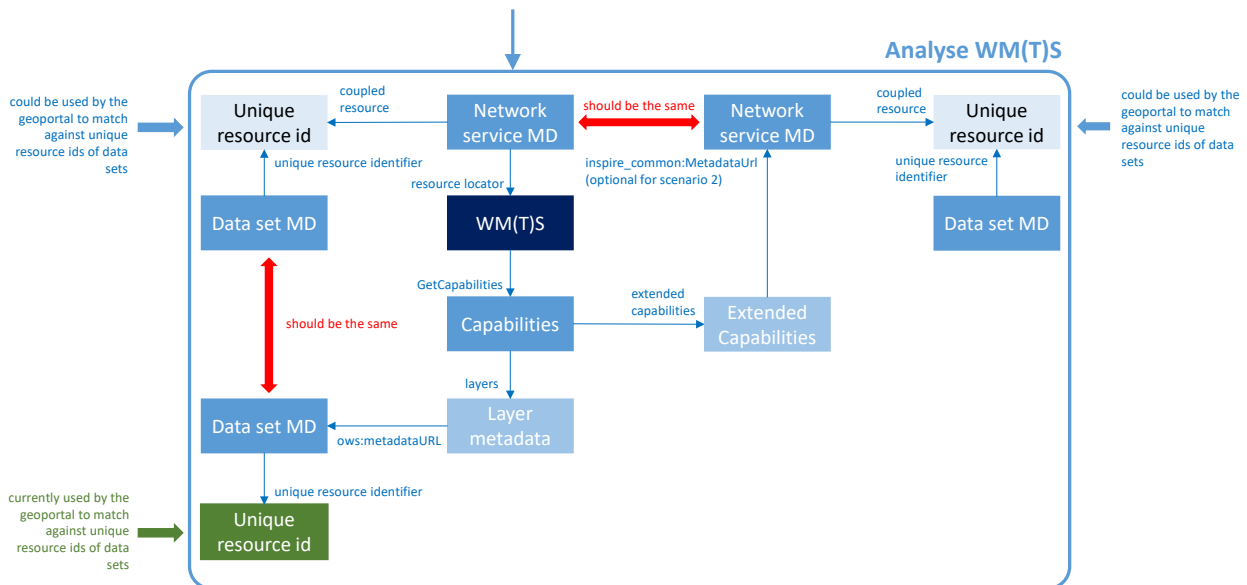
Analyse WM(T)S

could be used by the geoportal to match against unique resource ids of data sets

Unique resource id

coupled resource

Network service MD

should be the same

Network service MD

coupled resource

Unique resource id

could be used by the geoportal to match against unique resource ids of data sets

unique resource identifier

inspire_common:MetadataUrl (optional for scenario 2)

unique resource identifier

resource locator

Data set MD

WM(T)S

Data set MD

GetCapabilities

extended capabilities

should be the same

Capabilities

Extended Capabilities

layers

Data set MD

ows:metadataURL

Layer metadata

unique resource identifier

currently used by the geoportal to match against unique resource ids of data sets

Unique resource id